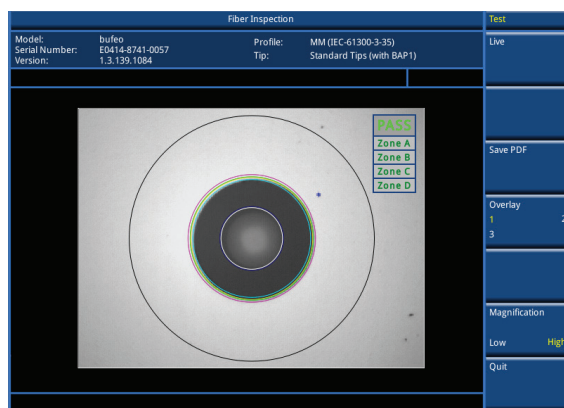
Fiber Inspection

Model: bufeo
Serial Number: E0414-8741-0057
Version: 1.3.139.1084

Profile: MM (IEC-61300-3-35)
Tip: Standard Tips (with BAP1)

PASS
Zone A
Zone B
Zone C
Zone D

Test

Live

Save PDF

Overlay
1 2
3

Magnification

Low High

Quit